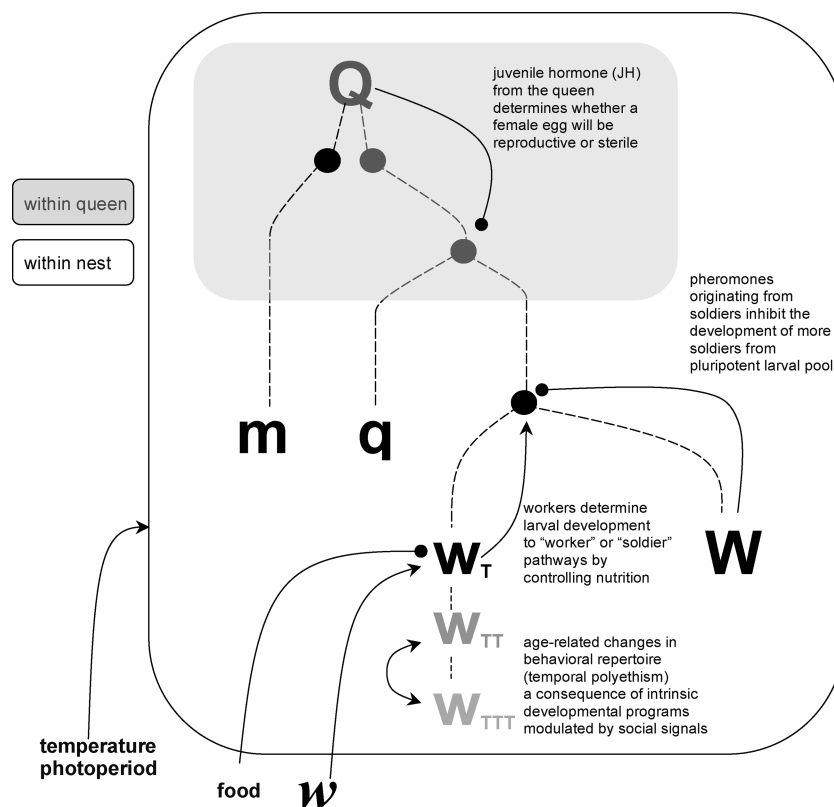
within queen

within nest

Q

juvenile hormone (JH) from the queen determines whether a female egg will be reproductive or sterile

pheromones originating from soldiers inhibit the development of more soldiers from pluripotent larval pool

m

q

workers determine larval development to "worker" or "soldier" pathways by controlling nutrition

$W_T$

W

$W_{TT}$

age-related changes in behavioral repertoire (temporal polyethism) a consequence of intrinsic developmental programs modulated by social signals

$W_{TTT}$

temperature photoperiod

food

$w$